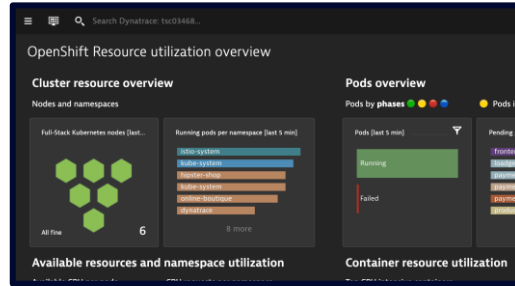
Search Dynatrace: tsc03468...

OpenShift Resource utilization overview

Cluster resource overview

Nodes and namespaces

Full-Stack Kubernetes nodes [last...

All fine

6

Running pods per namespace [last 5 min]

istio-system

kube-system

hipster-shop

kube-system

online-boutique

dynatrace

8 more

Pods overview

Pods by phases

Pods i

Pods [last 5 min]

Running

Failed

Pending

fronte

loadge

payme

payme

payme

produ

Available resources and namespace utilization

Container resource utilization